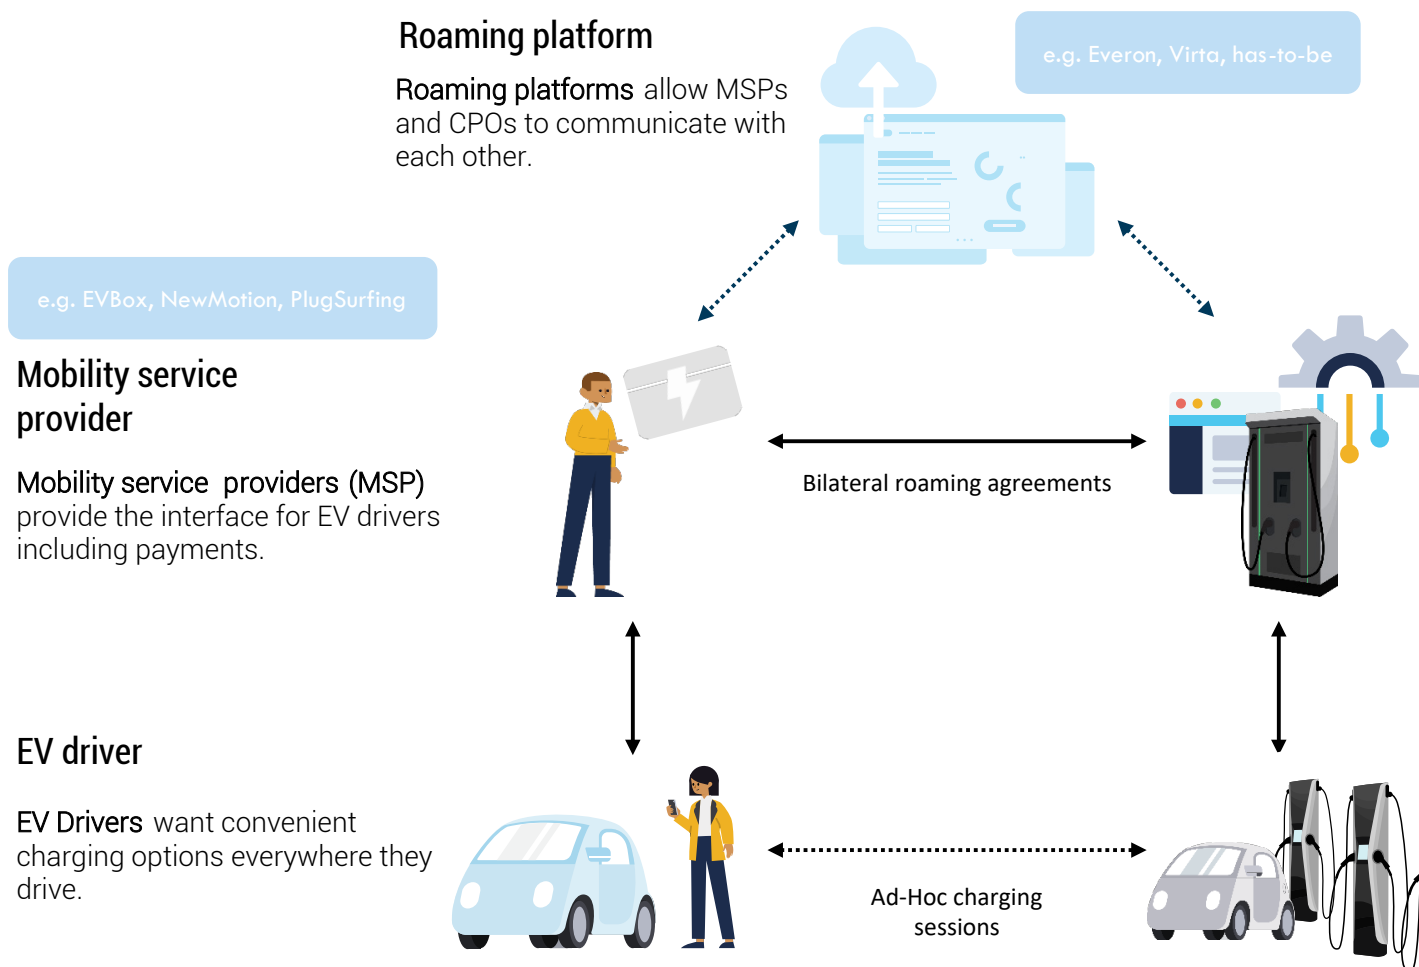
Roaming platform

Roaming platforms allow MSPs and CPOs to communicate with each other.

e.g. Everon, Virta, has-to-be

e.g. EVBox, NewMotion, PlugSurfing

Mobility service provider

Mobility service providers (MSP) provide the interface for EV drivers including payments.

Bilateral roaming agreements

EV driver

EV Drivers want convenient charging options everywhere they drive.

Ad-Hoc charging sessions